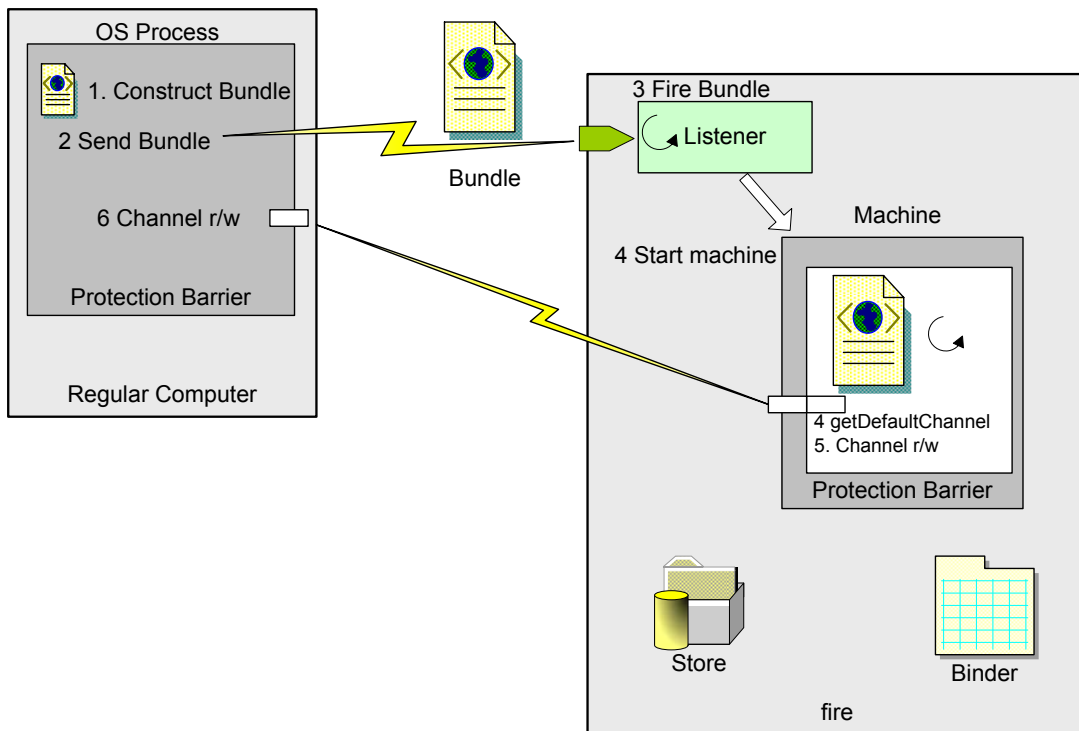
OS Process

1. Construct Bundle

2 Send Bundle

6 Channel r/w

Protection Barrier

Regular Computer

Bundle

3 Fire Bundle

Listener

Machine

4 Start machine

4 getDefaultChannel
5. Channel r/w

Protection Barrier

Store

Binder

fire